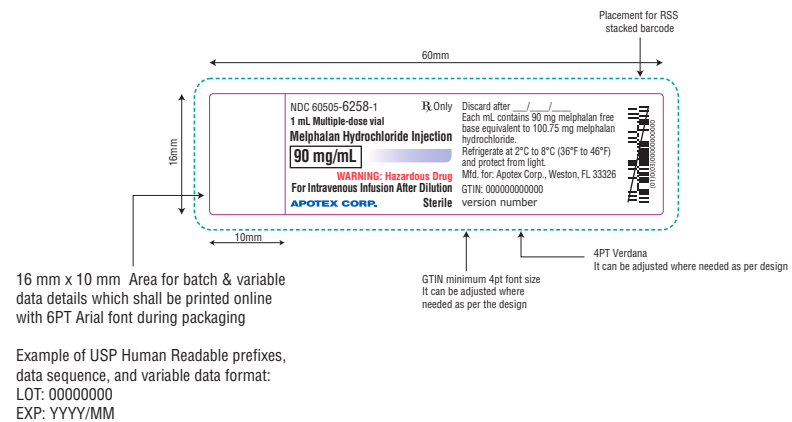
Placement for RSS stacked barcode

60mm

16mm

NDC 60505-6258-1
1 mL Multiple-dose vial
Melphalan Hydrochloride Injection
90 mg/mL
WARNING: Hazardous Drug
For Intravenous Infusion After Dilution
APOTEX CORP.

℞ Only

Sterile

Discard after ___/___/___
Each mL contains 90 mg melphalan free base equivalent to 100.75 mg melphalan hydrochloride.
Refrigerate at 2°C to 8°C (36°F to 46°F) and protect from light.
Mfd. for: Apotex Corp., Weston, FL 33326
GTIN: 000000000000
version number

(01)00000000000000

10mm

16 mm x 10 mm Area for batch & variable data details which shall be printed online with 6PT Arial font during packaging

Example of USP Human Readable prefixes, data sequence, and variable data format:
LOT: 00000000
EXP: YYYY/MM

GTIN minimum 4pt font size
It can be adjusted where needed as per the design

4PT Verdana
It can be adjusted where needed as per design